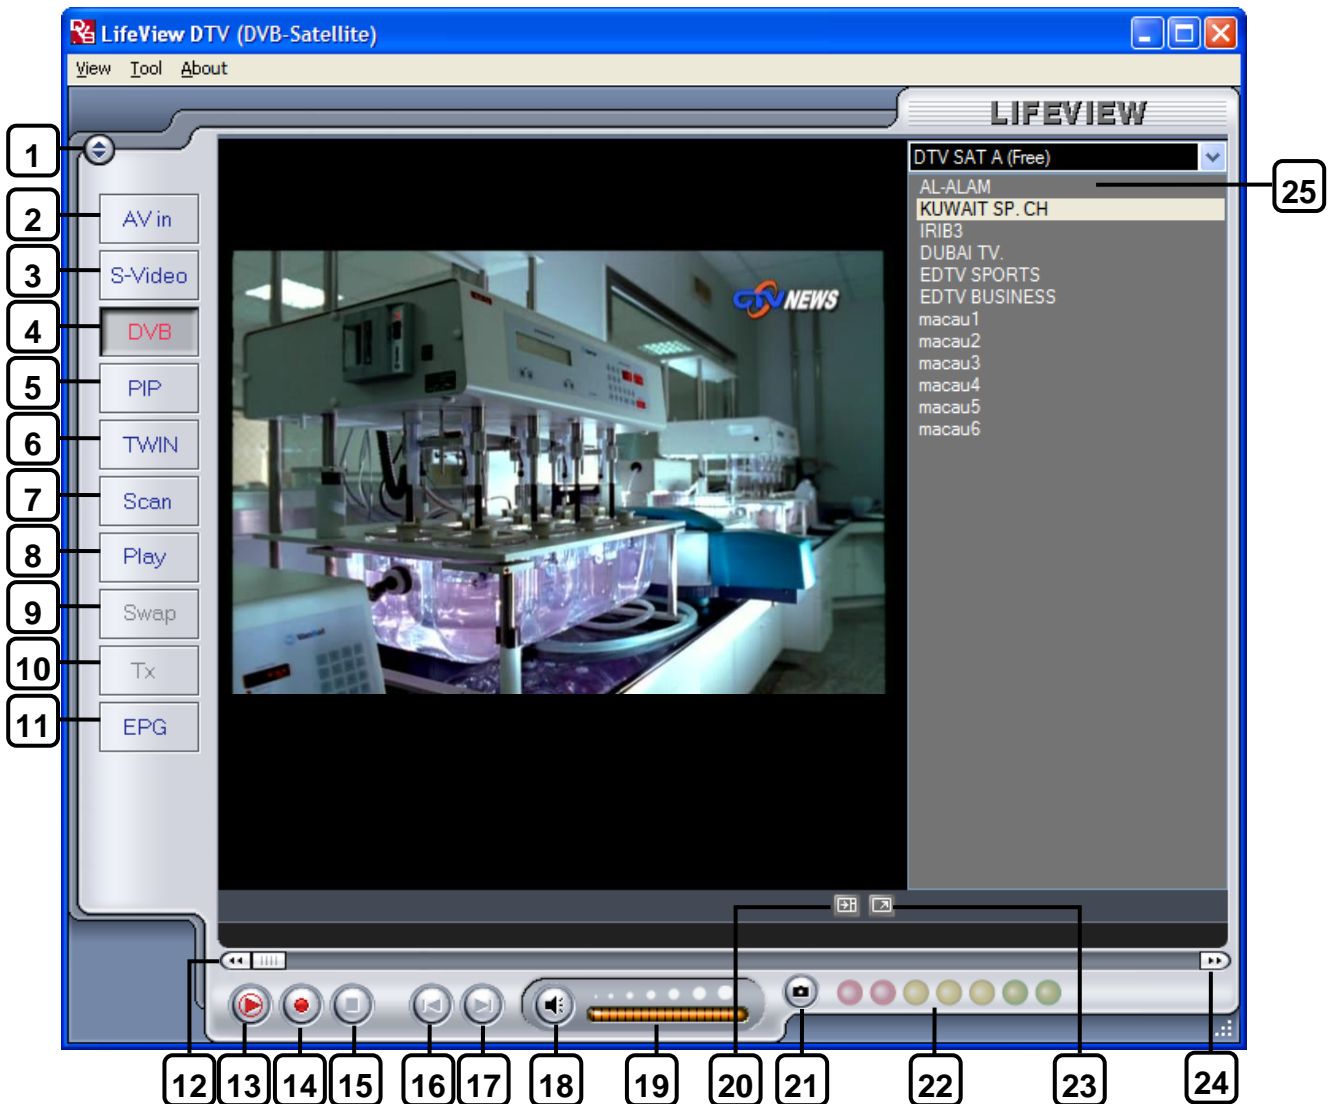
LifeView DTV (DVB-Satellite)

View Tool About

LIFEVIEW

1
2 AV in
3 S-Video
4 DVB
5 PIP
6 TWIN
7 Scan
8 Play
9 Swap
10 Tx
11 EPG

CTV NEWS

DTV SAT A (Free)

AL-ALAM
KUWAIT SP. CH
IRIB3
DUBAI TV.
EDTV SPORTS
EDTV BUSINESS
macau1
macau2
macau3
macau4
macau5
macau6

25

12 13 14 15 16 17 18 19 20 21 22 23 24